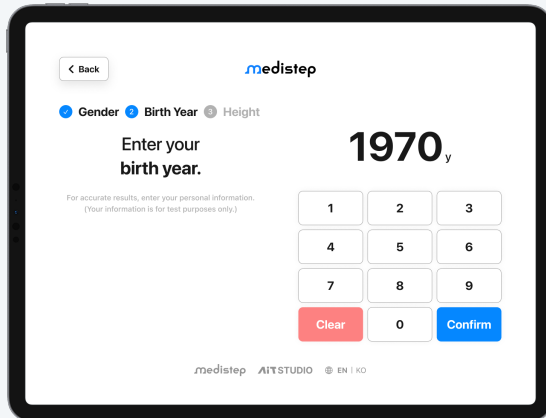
< Back

medistep

Gender 2 Birth Year 3 Height

Enter your birth year.

For accurate results, enter your personal information. (Your information is for test purposes only.)

1970 y

| 1 | 2 | 3 |
|---|---|---|
| 4 | 5 | 6 |
| 7 | 8 | 9 |
| Clear | 0 | Confirm |

medistep AIT STUDIO EN | KO